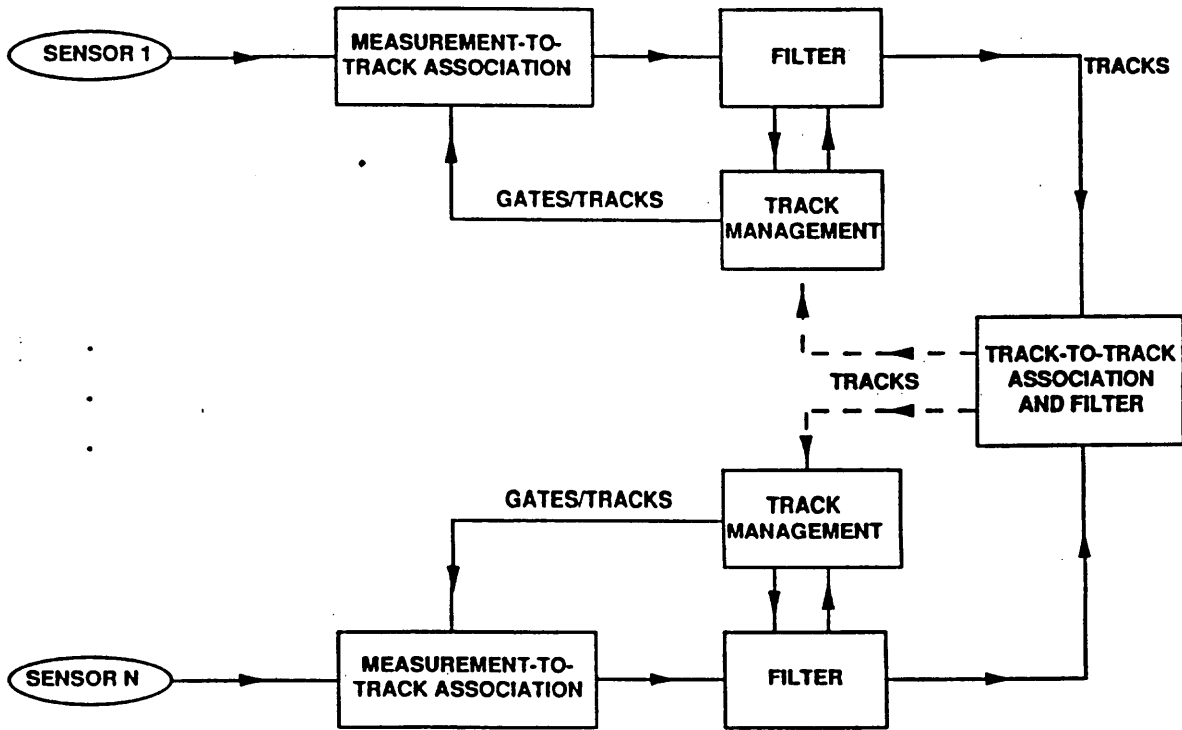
SENSOR 1

MEASUREMENT-TO-TRACK ASSOCIATION

FILTER

TRACKS

GATES/TRACKS

TRACK MANAGEMENT

TRACK-TO-TRACK ASSOCIATION AND FILTER

TRACKS

GATES/TRACKS

TRACK MANAGEMENT

SENSOR N

MEASUREMENT-TO-TRACK ASSOCIATION

FILTER